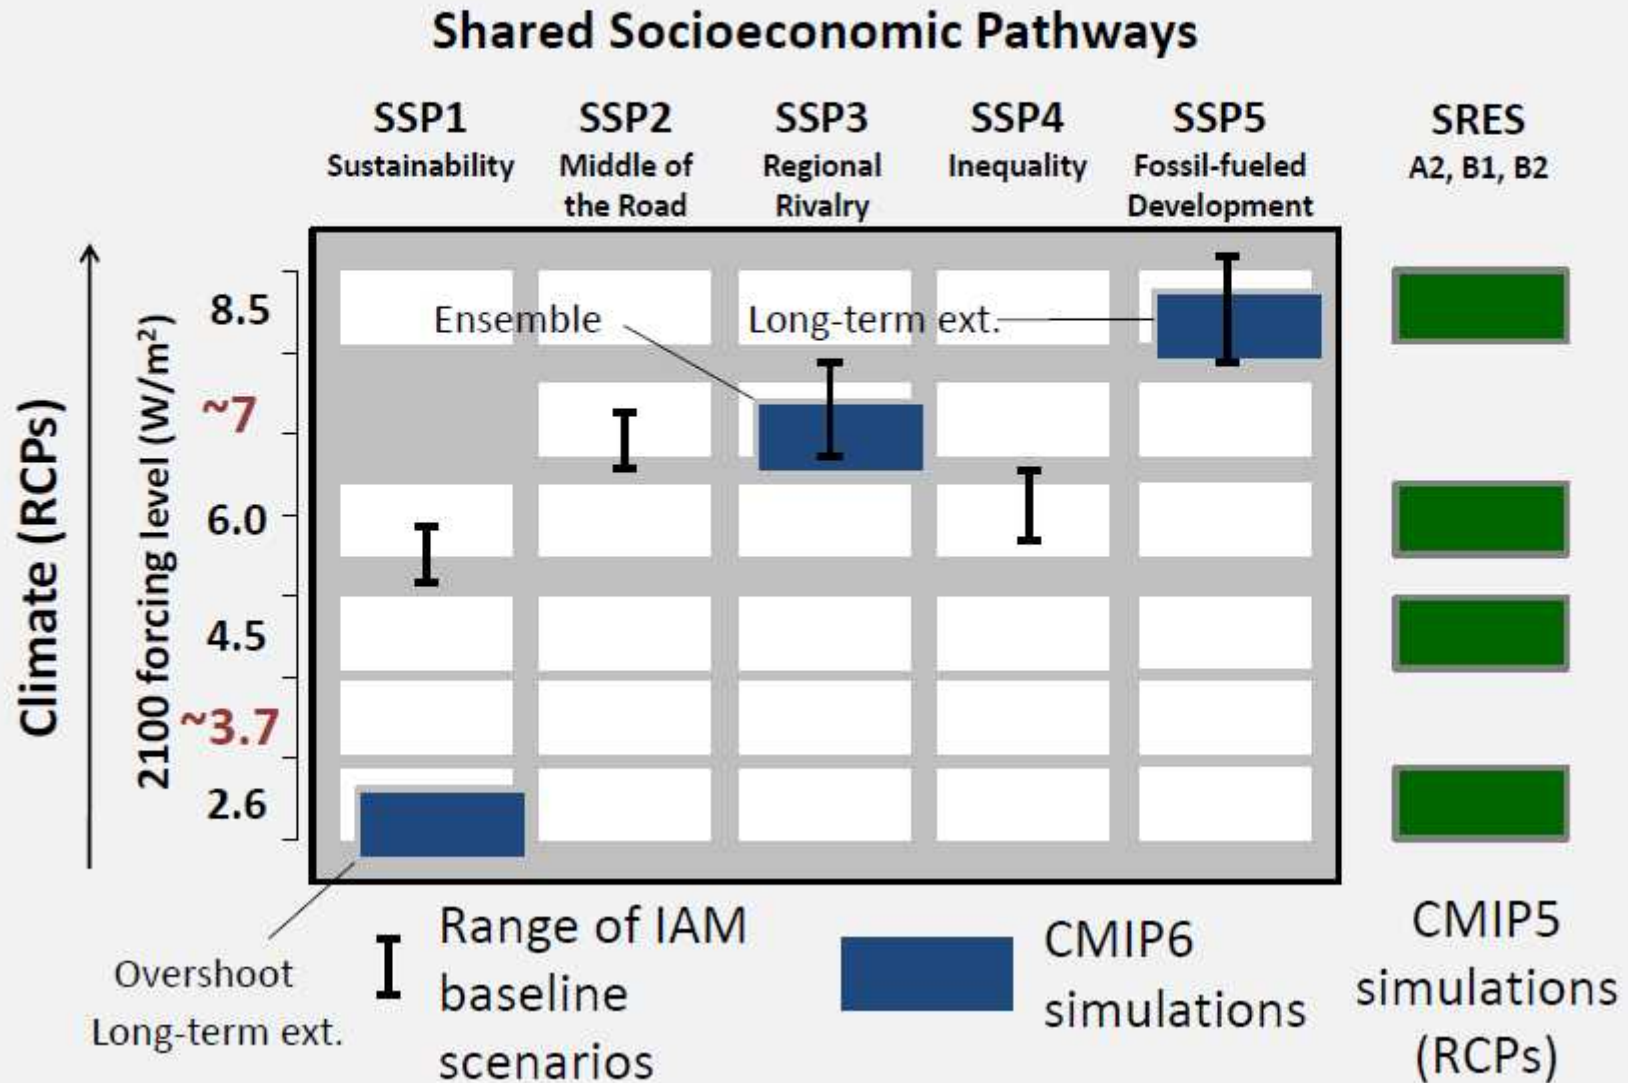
Shared Socioeconomic Pathways

SSP1 Sustainability

SSP2 Middle of the Road

SSP3 Regional Rivalry

SSP4 Inequality

SSP5 Fossil-fueled Development

SRES A2, B1, B2

Climate (RCPs)

2100 forcing level (W/m$^2$)

8.5

~7

6.0

4.5

~3.7

2.6

Ensemble

Long-term ext.

Overshoot Long-term ext.

Range of IAM baseline scenarios

CMIP6 simulations

CMIP5 simulations (RCPs)